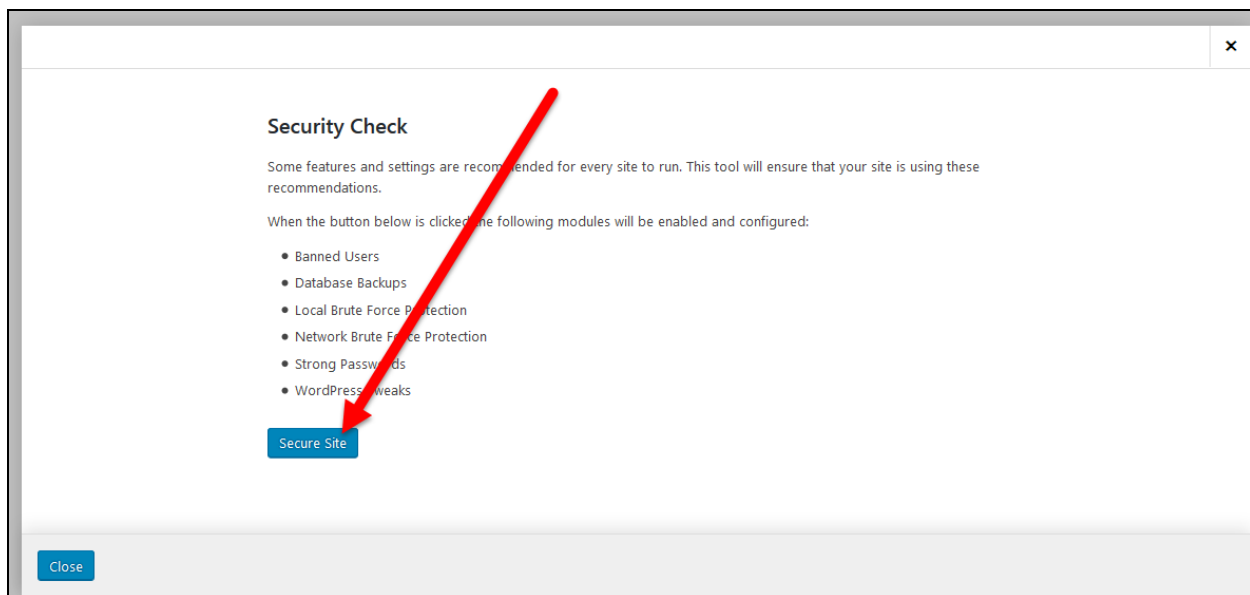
×

Security Check

Some features and settings are reco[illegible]ended for every site to run. This tool will ensure that your site is using these recommendations.

When the button below is clicked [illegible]e following modules will be enabled and configured:

- Banned Users
- Database Backups
- Local Brute Force P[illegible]tection
- Network Brute F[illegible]ce Protection
- Strong Passw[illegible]ds
- WordPress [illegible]weaks

Secure Site

Close